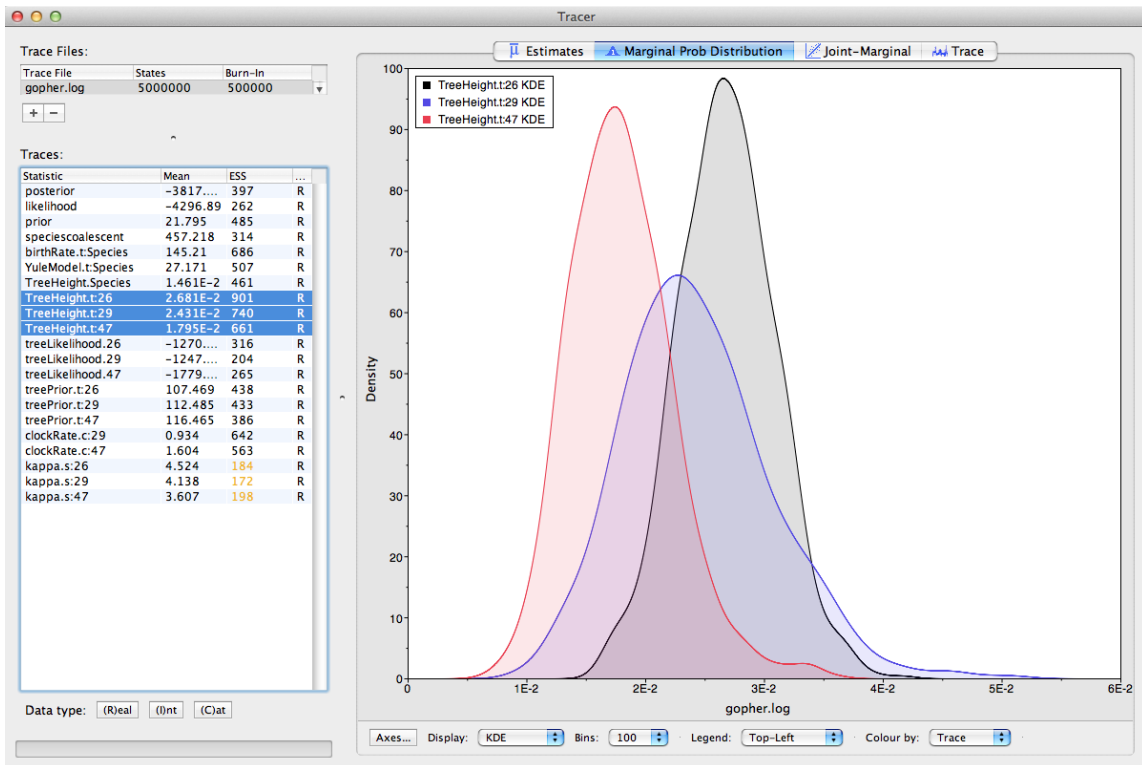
Tracer

Trace Files:

| Trace File | States | Burn-In |
|---|---|---|
| gopher.log | 5000000 | 500000 |

+ −

Traces:

| Statistic | Mean | ESS | ... |
|---|---|---|---|
| posterior | −3817.... | 397 | R |
| likelihood | −4296.89 | 262 | R |
| prior | 21.795 | 485 | R |
| speciescoalescent | 457.218 | 314 | R |
| birthRate.t:Species | 145.21 | 686 | R |
| YuleModel.t:Species | 27.171 | 507 | R |
| TreeHeight.Species | 1.461E−2 | 461 | R |
| TreeHeight.t:26 | 2.681E−2 | 901 | R |
| TreeHeight.t:29 | 2.431E−2 | 740 | R |
| TreeHeight.t:47 | 1.795E−2 | 661 | R |
| treeLikelihood.26 | −1270.... | 316 | R |
| treeLikelihood.29 | −1247.... | 204 | R |
| treeLikelihood.47 | −1779.... | 265 | R |
| treePrior.t:26 | 107.469 | 438 | R |
| treePrior.t:29 | 112.485 | 433 | R |
| treePrior.t:47 | 116.465 | 386 | R |
| clockRate.c:29 | 0.934 | 642 | R |
| clockRate.c:47 | 1.604 | 563 | R |
| kappa.s:26 | 4.524 | 184 | R |
| kappa.s:29 | 4.138 | 172 | R |
| kappa.s:47 | 3.607 | 198 | R |

Data type: (R)eal (I)nt (C)at

Estimates | Marginal Prob Distribution | Joint-Marginal | Trace

TreeHeight.t:26 KDE
TreeHeight.t:29 KDE
TreeHeight.t:47 KDE

Density

100 90 80 70 60 50 40 30 20 10 0

0 1E-2 2E-2 3E-2 4E-2 5E-2 6E-2

gopher.log

Axes... Display: KDE Bins: 100 Legend: Top-Left Colour by: Trace